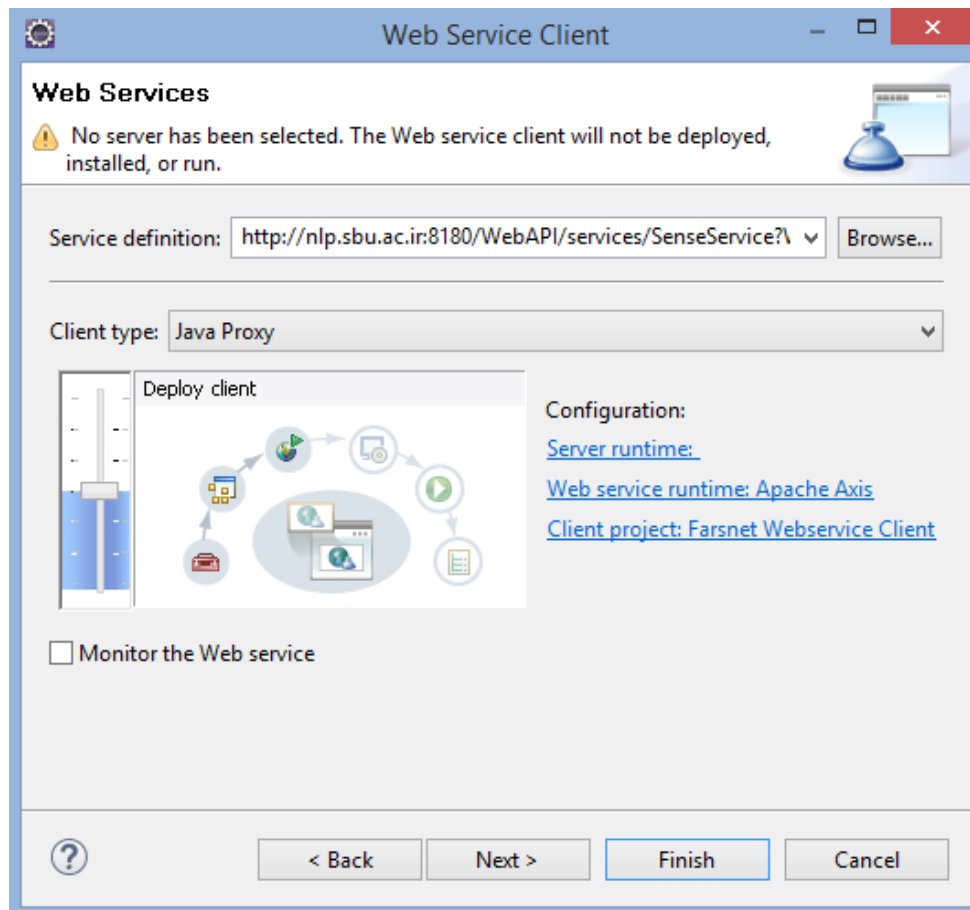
Web Service Client

Web Services

No server has been selected. The Web service client will not be deployed, installed, or run.

Service definition: http://nlp.sbu.ac.ir:8180/WebAPI/services/SenseService?\

Browse...

Client type: Java Proxy

Deploy client

Configuration:

Server runtime:

Web service runtime: Apache Axis

Client project: Farsnet Webservice Client

Monitor the Web service

?

< Back

Next >

Finish

Cancel